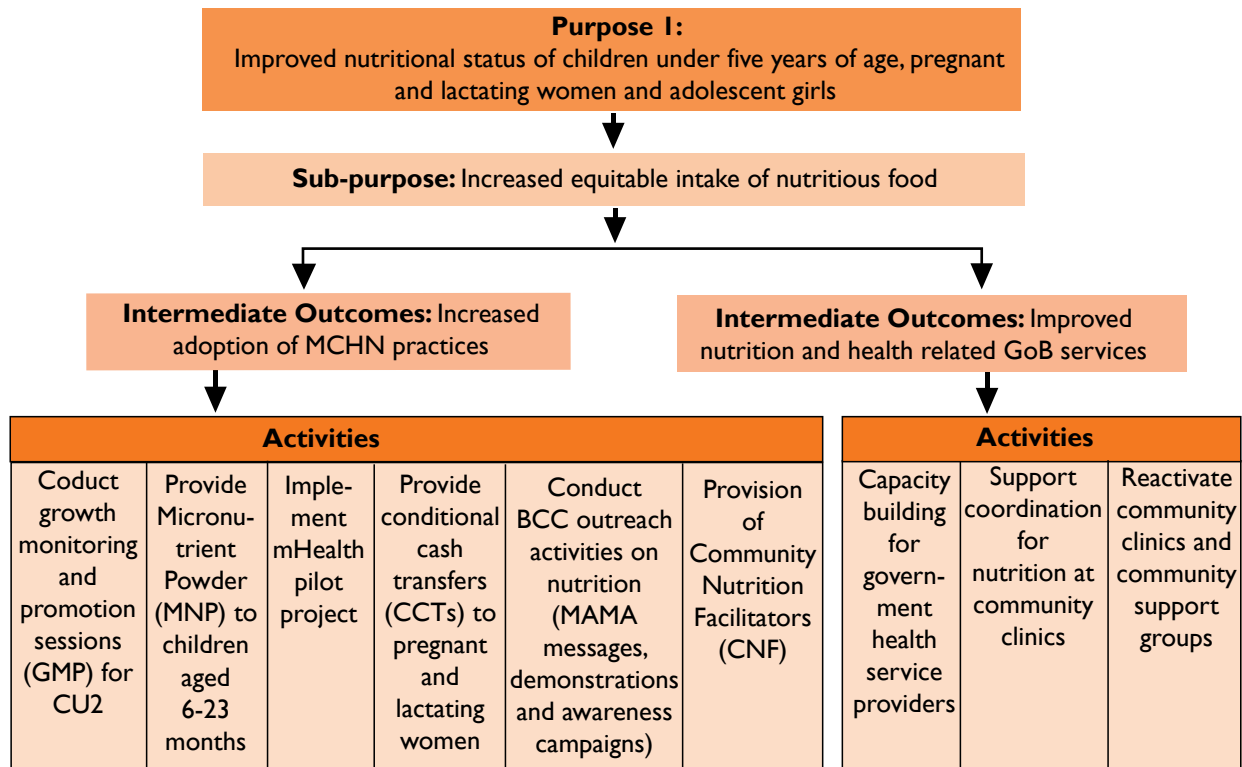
**Purpose 1:**
Improved nutritional status of children under five years of age, pregnant and lactating women and adolescent girls

**Sub-purpose:** Increased equitable intake of nutritious food

**Intermediate Outcomes:** Increased adoption of MCHN practices

**Intermediate Outcomes:** Improved nutrition and health related GoB services

| Activities | | | | | |
|---|---|---|---|---|---|
| Coduct growth monitoring and promotion sessions (GMP) for CU2 | Provide Micronutrient Powder (MNP) to children aged 6-23 months | Implement mHealth pilot project | Provide conditional cash transfers (CCTs) to pregnant and lactating women | Conduct BCC outreach activities on nutrition (MAMA messages, demonstrations and awareness campaigns) | Provision of Community Nutrition Facilitators (CNF) |

| Activities | | |
|---|---|---|
| Capacity building for government health service providers | Support coordination for nutrition at community clinics | Reactivate community clinics and community support groups |